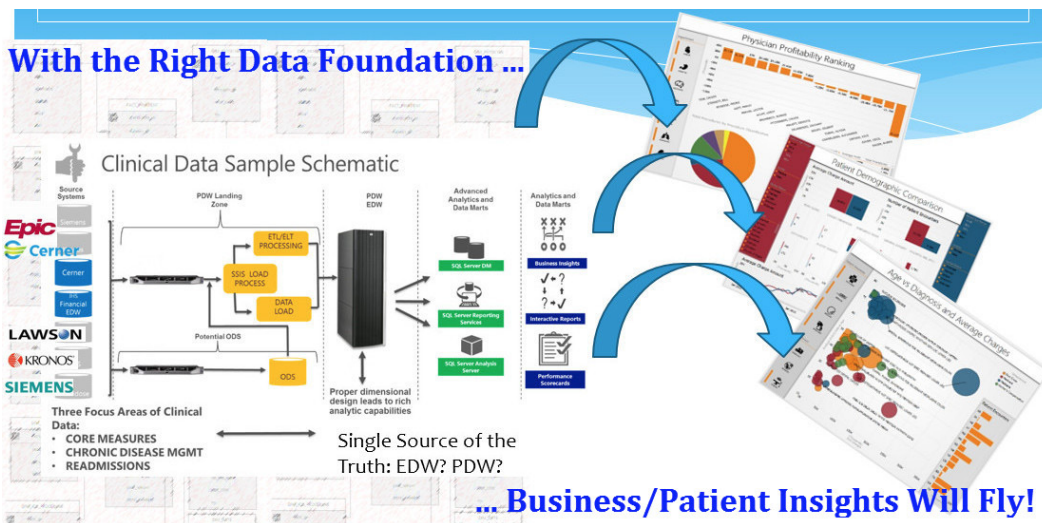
With the Right Data Foundation ...

Clinical Data Sample Schematic

Source Systems

Siemens

Epic

Cerner

Cerner

HIS Financial EDW

LAWSON

KRONOS

SIEMENS

PDW Landing Zone

ETL/ELT PROCESSING

SSIS LOAD PROCESS

DATA LOAD

Potential ODS

ODS

PDW EDW

Proper dimensional design leads to rich analytic capabilities

Advanced Analytics and Data Marts

SQL Server DM

SQL Server Reporting Services

SQL Server Analysis Server

Analytics and Data Marts

Business Insights

Interactive Reports

Performance Scorecards

Three Focus Areas of Clinical Data:
• CORE MEASURES
• CHRONIC DISEASE MGMT
• READMISSIONS

Single Source of the Truth: EDW? PDW?

Physician Profitability Ranking

Patient Demographic Comparison

Age vs Diagnosis and Average Charges

... Business/Patient Insights Will Fly!